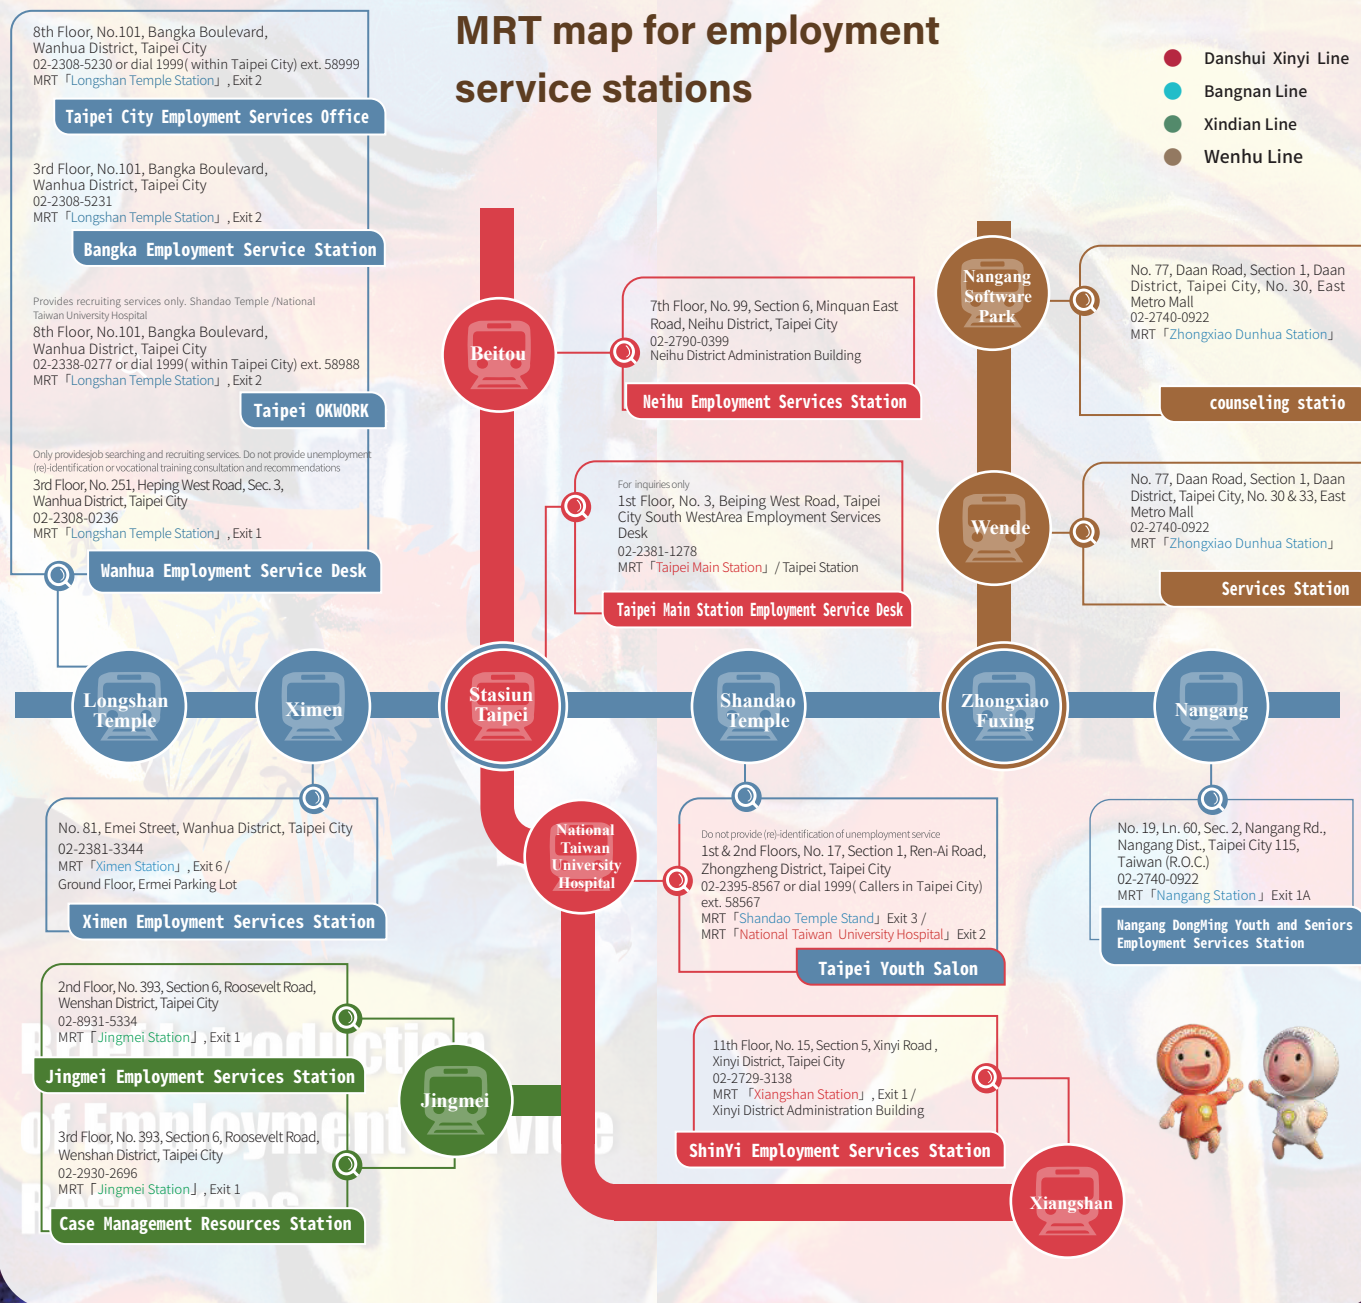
MRT map for employment service stations

Danshui Xinyi Line
Bangnan Line
Xindian Line
Wenhu Line

8th Floor, No.101, Bangka Boulevard, Wanhua District, Taipei City
02-2308-5230 or dial 1999( within Taipei City) ext. 58999
MRT「Longshan Temple Station」, Exit 2
Taipei City Employment Services Office

3rd Floor, No.101, Bangka Boulevard, Wanhua District, Taipei City
02-2308-5231
MRT「Longshan Temple Station」, Exit 2
Bangka Employment Service Station

Provides recruiting services only. Shandao Temple /National Taiwan University Hospital
8th Floor, No.101, Bangka Boulevard, Wanhua District, Taipei City
02-2338-0277 or dial 1999( within Taipei City) ext. 58988
MRT「Longshan Temple Station」, Exit 2
Taipei OKWORK

Only providesjob searching and recruiting services. Do not provide unemployment (re)-identification or vocational training consultation and recommendations
3rd Floor, No. 251, Heping West Road, Sec. 3, Wanhua District, Taipei City
02-2308-0236
MRT「Longshan Temple Station」, Exit 1
Wanhua Employment Service Desk

Beitou

7th Floor, No. 99, Section 6, Minquan East Road, Neihu District, Taipei City
02-2790-0399
Neihu District Administration Building
Neihu Employment Services Station

For inquiries only
1st Floor, No. 3, Beiping West Road, Taipei City South WestArea Employment Services Desk
02-2381-1278
MRT「Taipei Main Station」/ Taipei Station
Taipei Main Station Employment Service Desk

Nangang Software Park

No. 77, Daan Road, Section 1, Daan District, Taipei City, No. 30, East Metro Mall
02-2740-0922
MRT「Zhongxiao Dunhua Station」
counseling statio

Wende

No. 77, Daan Road, Section 1, Daan District, Taipei City, No. 30 & 33, East Metro Mall
02-2740-0922
MRT「Zhongxiao Dunhua Station」
Services Station

Longshan Temple
Ximen
Stasiun Taipei
Shandao Temple
Zhongxiao Fuxing
Nangang

No. 81, Emei Street, Wanhua District, Taipei City
02-2381-3344
MRT「Ximen Station」, Exit 6 / Ground Floor, Ermei Parking Lot
Ximen Employment Services Station

National Taiwan University Hospital

Do not provide (re)-identification of unemployment service
1st & 2nd Floors, No. 17, Section 1, Ren-Ai Road, Zhongzheng District, Taipei City
02-2395-8567 or dial 1999( Callers in Taipei City) ext. 58567
MRT「Shandao Temple Stand」 Exit 3 /
MRT「National Taiwan University Hospital」 Exit 2
Taipei Youth Salon

No. 19, Ln. 60, Sec. 2, Nangang Rd., Nangang Dist., Taipei City 115, Taiwan (R.O.C.)
02-2740-0922
MRT「Nangang Station」 Exit 1A
Nangang DongMing Youth and Seniors Employment Services Station

2nd Floor, No. 393, Section 6, Roosevelt Road, Wenshan District, Taipei City
02-8931-5334
MRT「Jingmei Station」, Exit 1
Jingmei Employment Services Station

Jingmei

3rd Floor, No. 393, Section 6, Roosevelt Road, Wenshan District, Taipei City
02-2930-2696
MRT「Jingmei Station」, Exit 1
Case Management Resources Station

11th Floor, No. 15, Section 5, Xinyi Road , Xinyi District, Taipei City
02-2729-3138
MRT「Xiangshan Station」, Exit 1 / Xinyi District Administration Building
ShinYi Employment Services Station

Xiangshan